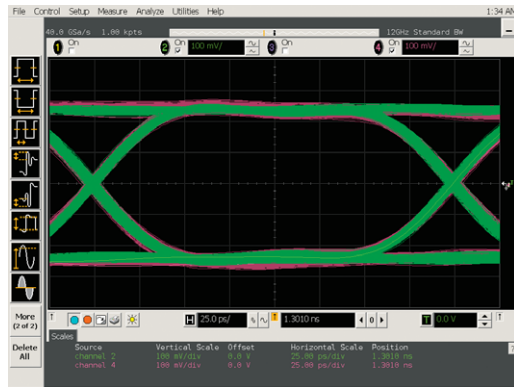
File Control Setup Measure Analyze Utilities Help 1:34 AM

40.0 GSa/s 1.00 kpts 12GHz Standard BW

1 On 2 On 100 mV/ 3 On 4 On 100 mV/

More (2 of 2)

Delete All

H 25.0 ps/ 1.3010 ns T 0.0 V

Scales

| Source | Vertical Scale | Offset | Horizontal Scale | Position |
|---|---|---|---|---|
| channel 2 | 100 mV/div | 0.0 V | 25.00 ps/div | 1.3010 ns |
| channel 4 | 100 mV/div | 0.0 V | 25.00 ps/div | 1.3010 ns |